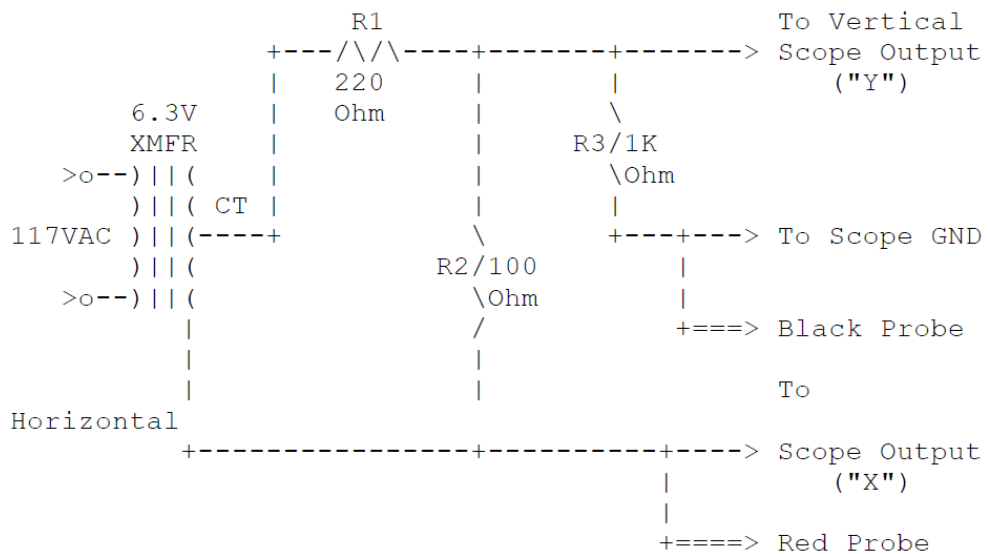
R1 To Vertical
+---/\/\----+-------+-------> Scope Output
| 220 | | ("Y")
6.3V | Ohm | \
XMFR | | R3/1K
>o--)||( | | \Ohm
)||( CT | | |
117VAC )||(----+ \ +---+---> To Scope GND
)||( R2/100 |
>o--)||( \Ohm |
| / +===> Black Probe
| |
| | To
Horizontal
+-------------------+---------+---> Scope Output
| ("X")
|
+====> Red Probe